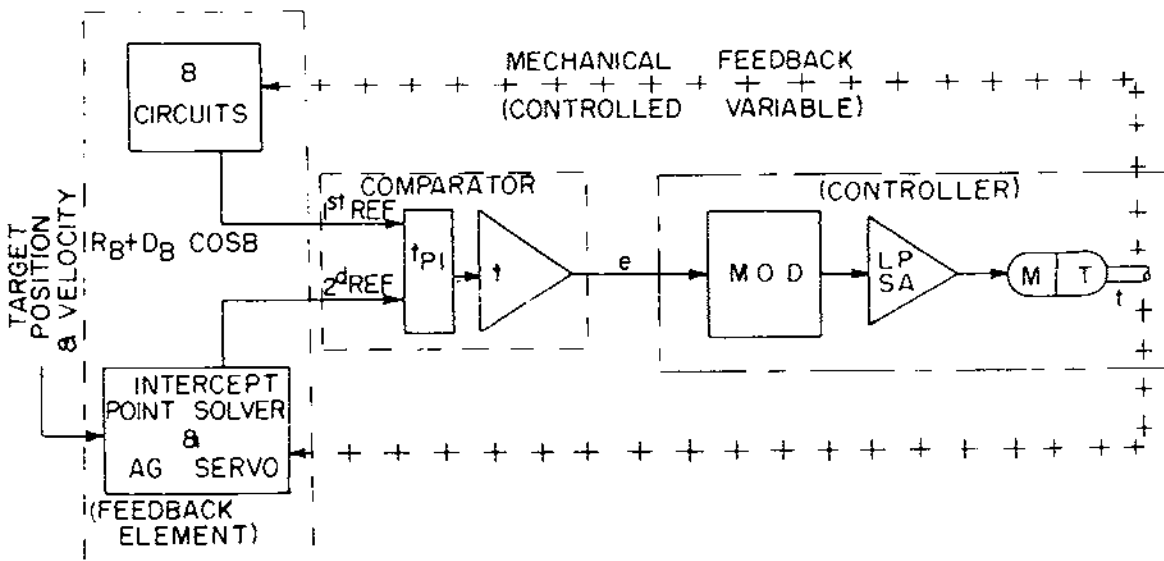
8 CIRCUITS

MECHANICAL FEEDBACK (CONTROLLED VARIABLE)

TARGET POSITION & VELOCITY

$R_B + D_B$ COSB

COMPARATOR

$1^{st}$ REF

$2^{d}$ REF

$t_{PI}$

t

e

(CONTROLLER)

MOD

LP SA

M

T

t

INTERCEPT POINT SOLVER & AG SERVO

(FEEDBACK ELEMENT)